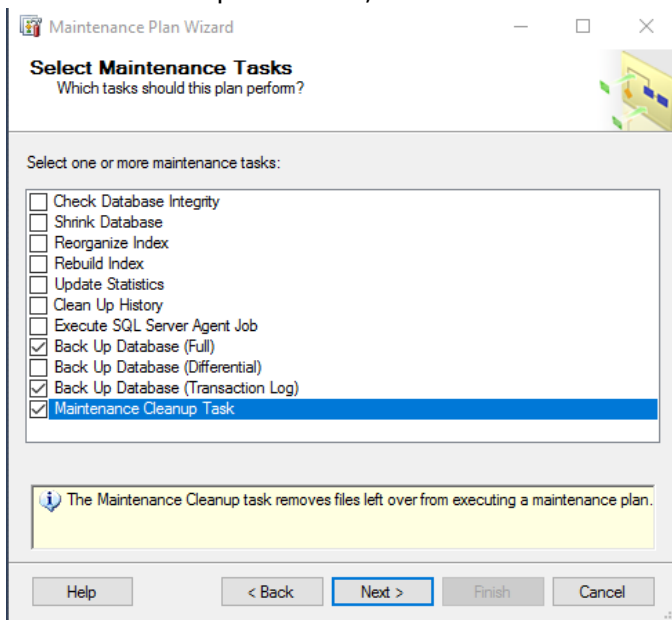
Maintenance Plan Wizard

Select Maintenance Tasks
Which tasks should this plan perform?

Select one or more maintenance tasks:

Check Database Integrity
Shrink Database
Reorganize Index
Rebuild Index
Update Statistics
Clean Up History
Execute SQL Server Agent Job
Back Up Database (Full)
Back Up Database (Differential)
Back Up Database (Transaction Log)
Maintenance Cleanup Task

The Maintenance Cleanup task removes files left over from executing a maintenance plan.

Help
< Back
Next >
Finish
Cancel